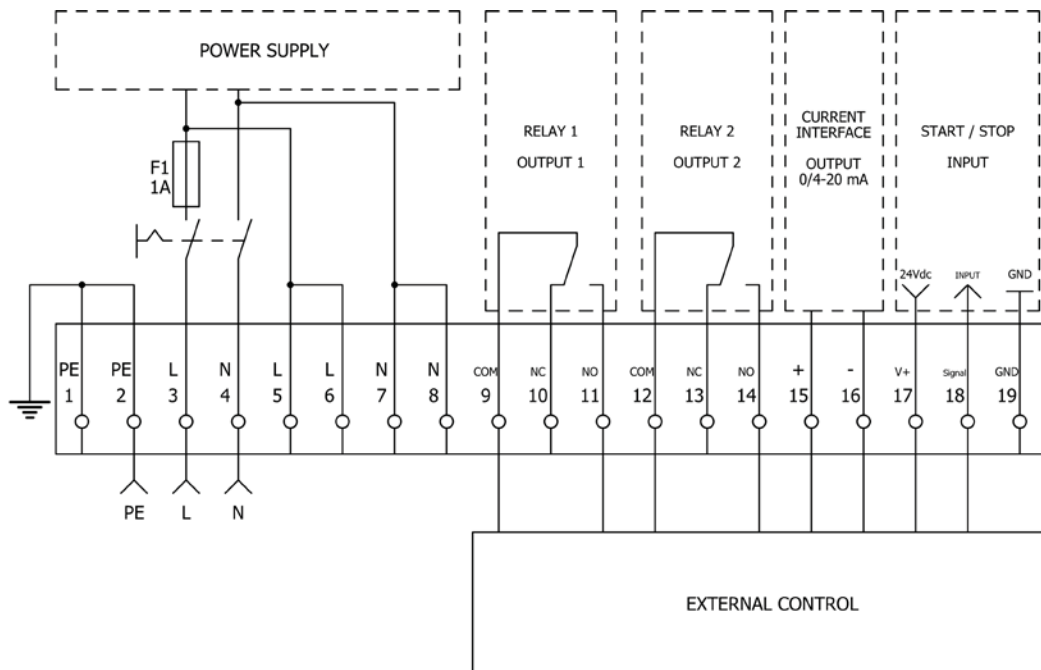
POWER SUPPLY

F1
1A

RELAY 1

OUTPUT 1

RELAY 2

OUTPUT 2

CURRENT INTERFACE

OUTPUT
0/4-20 mA

START / STOP

INPUT

24Vdc

INPUT

GND

| PE | PE | L | N | L | L | N | N | COM | NC | NO | COM | NC | NO | + | - | V+ | Signal | GND |
|---|---|---|---|---|---|---|---|---|---|---|---|---|---|---|---|---|---|---|
| 1 | 2 | 3 | 4 | 5 | 6 | 7 | 8 | 9 | 10 | 11 | 12 | 13 | 14 | 15 | 16 | 17 | 18 | 19 |

PE L N

EXTERNAL CONTROL